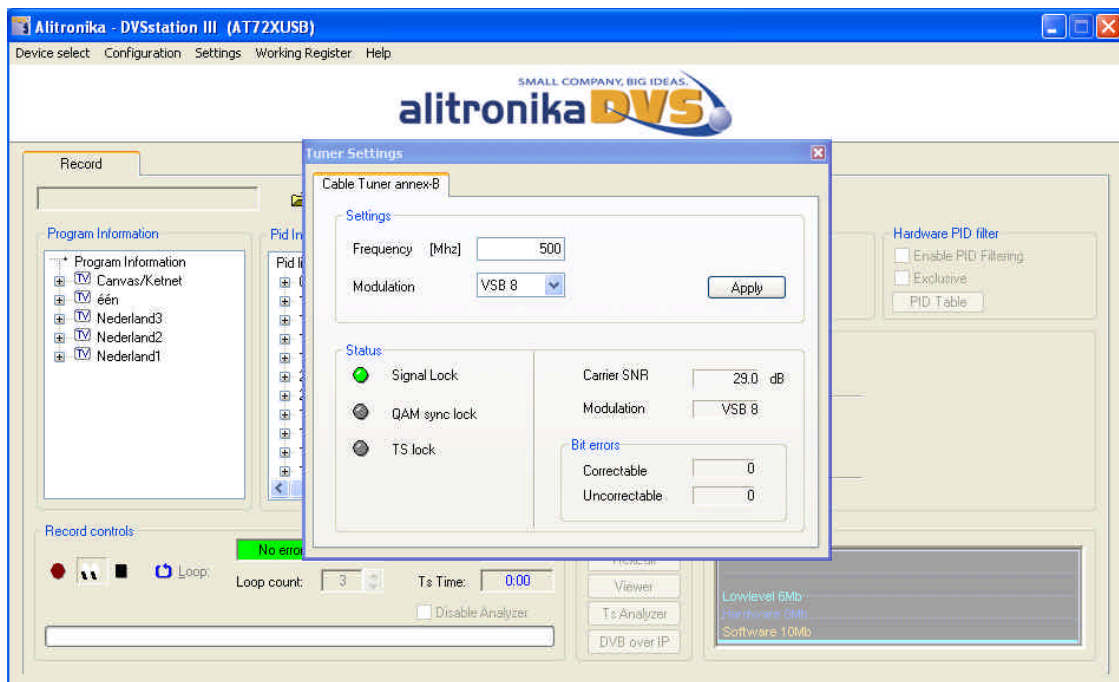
Alitronika - DVSstation III (AT72XUSB)

Device select Configuration Settings Working Register Help

SMALL COMPANY, BIG IDEAS.
alitronika DVS

Record

Program Information
Program Information
Canvas/Ketnet
één
Nederland3
Nederland2
Nederland1

Pid In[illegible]
Pid li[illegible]

Tuner Settings
Cable Tuner annex-B
Settings
Frequency [Mhz] 500
Modulation VSB 8
Apply

Status
Signal Lock
QAM sync lock
TS lock
Carrier SNR 29.0 dB
Modulation VSB 8
Bit errors
Correctable 0
Uncorrectable 0

Hardware PID filter
Enable PID Filtering
Exclusive
PID Table

Record controls
No error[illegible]
Loop
Loop count: 3
Ts Time: 0:00
Disable Analyzer
Viewer
Ts Analyzer
DVB over IP

Lowlevel 6Mb
Hardware 8Mb
Software 10Mb